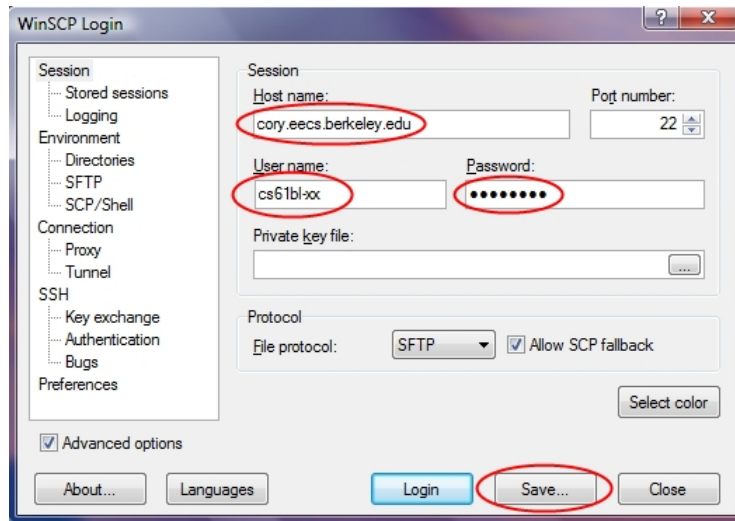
WinSCP Login

?
X

Session
Stored sessions
Logging
Environment
Directories
SFTP
SCP/Shell
Connection
Proxy
Tunnel
SSH
Key exchange
Authentication
Bugs
Preferences

Session
Host name:
cory.eecs.berkeley.edu
Port number:
22
User name:
cs61bl-xx
Password:
••••••••
Private key file:
...

Protocol
File protocol:
SFTP
Allow SCP fallback

Select color

Advanced options

About...
Languages
Login
Save...
Close